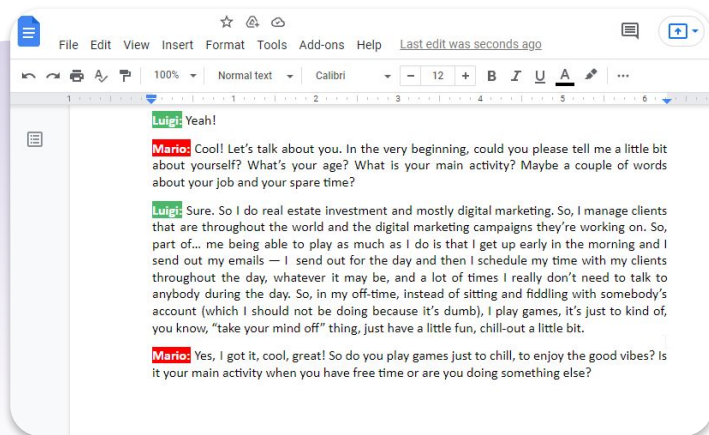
File Edit View Insert Format Tools Add-ons Help Last edit was seconds ago

100% Normal text Calibri 12 B I U A

1 1 2 3 4 5 6

Luigi: Yeah!

Mario: Cool! Let's talk about you. In the very beginning, could you please tell me a little bit about yourself? What's your age? What is your main activity? Maybe a couple of words about your job and your spare time?

Luigi: Sure. So I do real estate investment and mostly digital marketing. So, I manage clients that are throughout the world and the digital marketing campaigns they're working on. So, part of... me being able to play as much as I do is that I get up early in the morning and I send out my emails — I send out for the day and then I schedule my time with my clients throughout the day, whatever it may be, and a lot of times I really don't need to talk to anybody during the day. So, in my off-time, instead of sitting and fiddling with somebody's account (which I should not be doing because it's dumb), I play games, it's just to kind of, you know, "take your mind off" thing, just have a little fun, chill-out a little bit.

Mario: Yes, I got it, cool, great! So do you play games just to chill, to enjoy the good vibes? Is it your main activity when you have free time or are you doing something else?